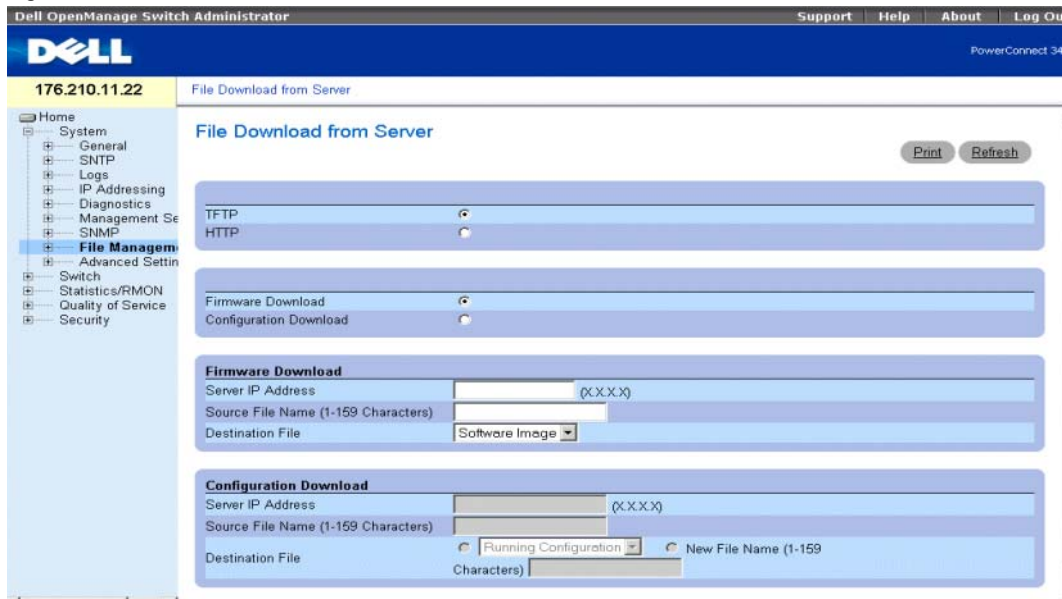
Dell OpenManage Switch Administrator

Support | Help | About | Log Ou

DELL

PowerConnect 34

176.210.11.22

File Download from Server

Home
System
General
SNTP
Logs
IP Addressing
Diagnostics
Management Se
SNMP
File Managem
Advanced Settin
Switch
Statistics/RMON
Quality of Service
Security

File Download from Server

Print Refresh

TFTP
HTTP

Firmware Download
Configuration Download

Firmware Download

| | |
|---|---|
| Server IP Address | (X.X.X.X) |
| Source File Name (1-159 Characters) | |
| Destination File | Software Image |

Configuration Download

| | |
|---|---|
| Server IP Address | (X.X.X.X) |
| Source File Name (1-159 Characters) | |
| Destination File | Running Configuration New File Name (1-159 Characters) |